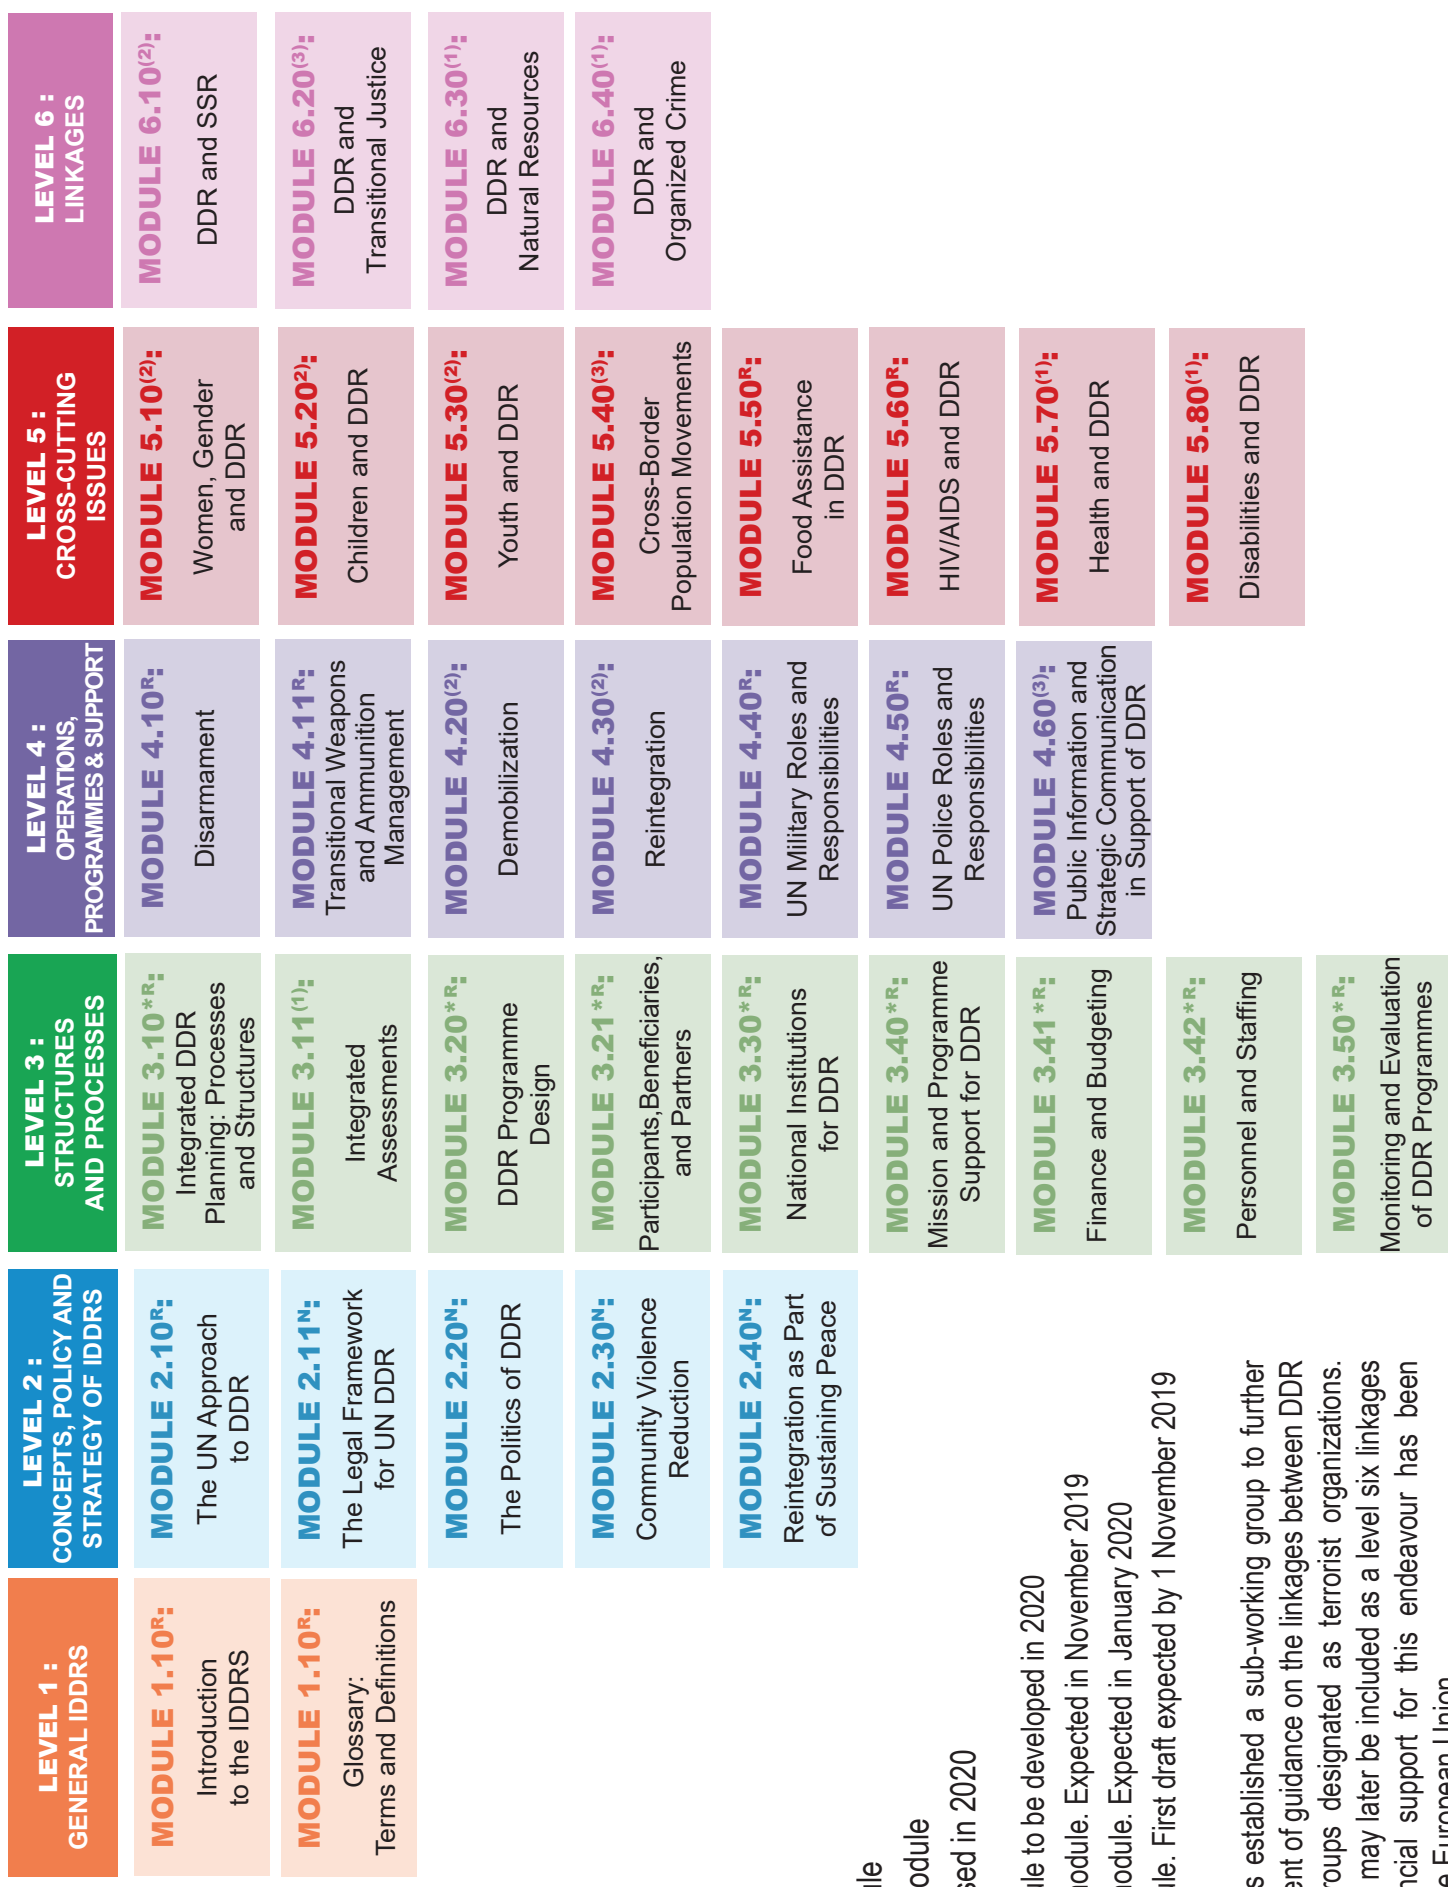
LEVEL 1 : GENERAL IDDRS

MODULE 1.10$^{R}$: Introduction to the IDDRS

MODULE 1.10$^{R}$: Glossary: Terms and Definitions

LEVEL 2 : CONCEPTS, POLICY AND STRATEGY OF IDDRS

MODULE 2.10$^{R}$: The UN Approach to DDR

MODULE 2.11$^{N}$: The Legal Framework for UN DDR

MODULE 2.20$^{N}$: The Politics of DDR

MODULE 2.30$^{N}$: Community Violence Reduction

MODULE 2.40$^{N}$: Reintegration as Part of Sustaining Peace

LEVEL 3 : STRUCTURES AND PROCESSES

MODULE 3.10$^{*R}$: Integrated DDR Planning: Processes and Structures

MODULE 3.11$^{(1)}$: Integrated Assessments

MODULE 3.20$^{*R}$: DDR Programme Design

MODULE 3.21$^{*R}$: Participants,Beneficiaries, and Partners

MODULE 3.30$^{*R}$: National Institutions for DDR

MODULE 3.40$^{*R}$: Mission and Programme Support for DDR

MODULE 3.41$^{*R}$: Finance and Budgeting

MODULE 3.42$^{*R}$: Personnel and Staffing

MODULE 3.50$^{*R}$: Monitoring and Evaluation of DDR Programmes

LEVEL 4 : OPERATIONS, PROGRAMMES & SUPPORT

MODULE 4.10$^{R}$: Disarmament

MODULE 4.11$^{R}$: Transitional Weapons and Ammunition Management

MODULE 4.20$^{(2)}$: Demobilization

MODULE 4.30$^{(2)}$: Reintegration

MODULE 4.40$^{R}$: UN Military Roles and Responsibilities

MODULE 4.50$^{R}$: UN Police Roles and Responsibilities

MODULE 4.60$^{(3)}$: Public Information and Strategic Communication in Support of DDR

LEVEL 5 : CROSS-CUTTING ISSUES

MODULE 5.10$^{(2)}$: Women, Gender and DDR

MODULE 5.20$^{(2)}$: Children and DDR

MODULE 5.30$^{(2)}$: Youth and DDR

MODULE 5.40$^{(3)}$: Cross-Border Population Movements

MODULE 5.50$^{R}$: Food Assistance in DDR

MODULE 5.60$^{R}$: HIV/AIDS and DDR

MODULE 5.70$^{(1)}$: Health and DDR

MODULE 5.80$^{(1)}$: Disabilities and DDR

LEVEL 6 : LINKAGES

MODULE 6.10$^{(2)}$: DDR and SSR

MODULE 6.20$^{(3)}$: DDR and Transitional Justice

MODULE 6.30$^{(1)}$: DDR and Natural Resources

MODULE 6.40$^{(1)}$: DDR and Organized Crime

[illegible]le
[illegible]odule
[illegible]sed in 2020
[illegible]le to be developed in 2020
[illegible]odule. Expected in November 2019
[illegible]odule. Expected in January 2020
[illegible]le. First draft expected by 1 November 2019

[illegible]s established a sub-working group to further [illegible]ent of guidance on the linkages between DDR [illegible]roups designated as terrorist organizations. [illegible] may later be included as a level six linkages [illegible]ncial support for this endeavour has been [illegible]e European Union